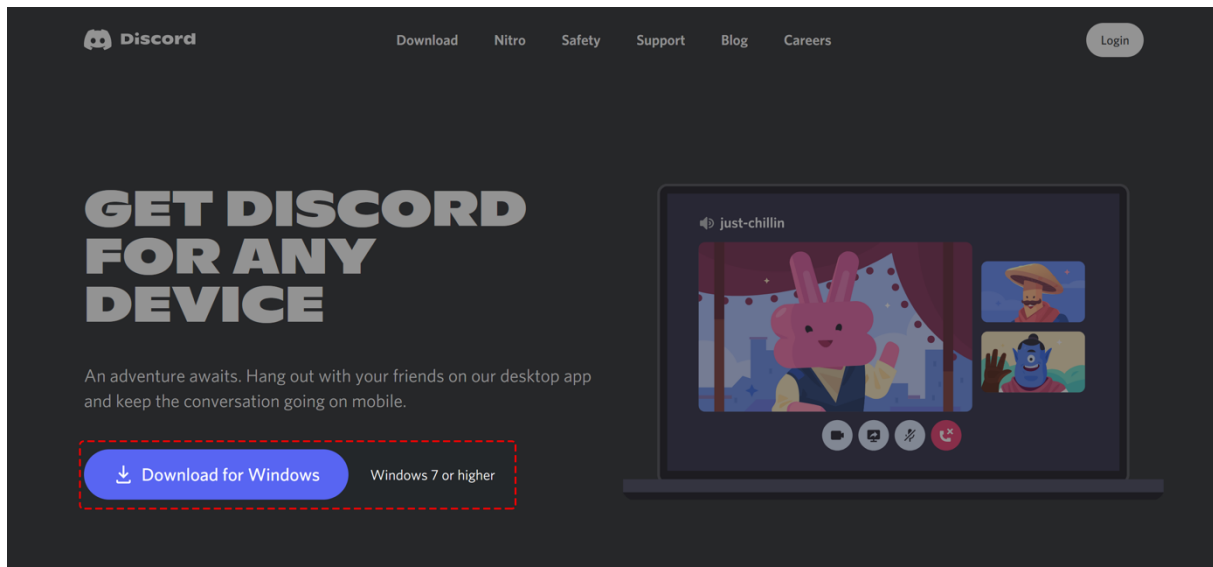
Discord

Download Nitro Safety Support Blog Careers

Login

GET DISCORD FOR ANY DEVICE

An adventure awaits. Hang out with your friends on our desktop app and keep the conversation going on mobile.

Download for Windows

Windows 7 or higher

just-chillin